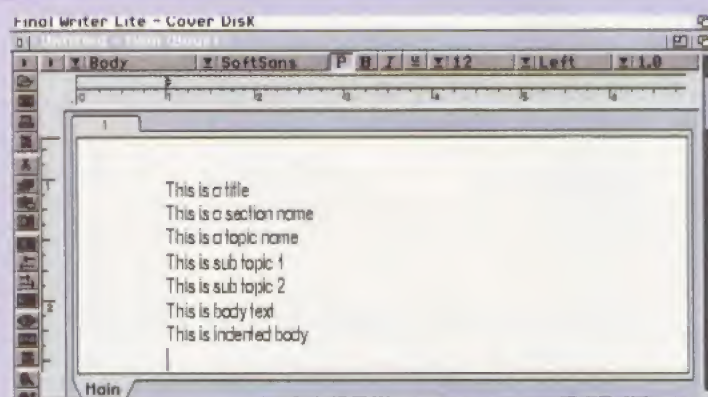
Final Writer Lite - Cover Disk

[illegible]

Body | SoftSans | P | B | I | U | 12 | Left | 1.0

0 1 2 3 4 5 6

1

This is a title
This is a section name
This is a topic name
This is sub topic 1
This is sub topic 2
This is body text
This is indented body

Main